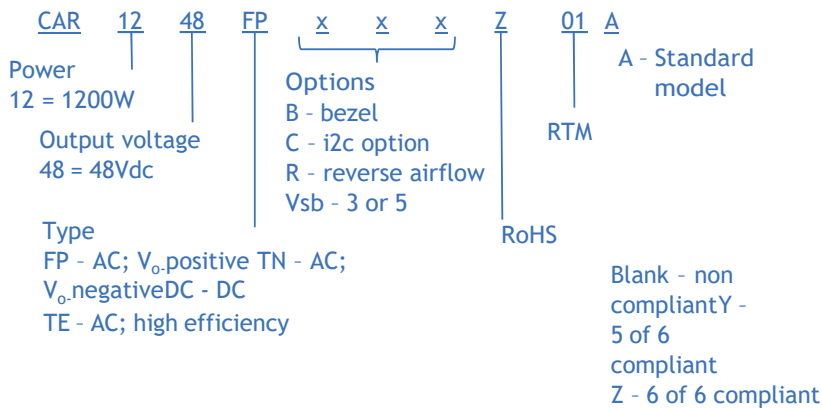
CAR 12 48 FP x x x Z 01 A

Power
12 = 1200W

Output voltage
48 = 48Vdc

Type
FP – AC; $V_{o-}$positive TN – AC; $V_{o-}$negativeDC - DC
TE – AC; high efficiency

Options
B – bezel
C – i2c option
R – reverse airflow
Vsb – 3 or 5

RoHS

RTM

A – Standard model

Blank – non compliantY – 5 of 6 compliant
Z – 6 of 6 compliant